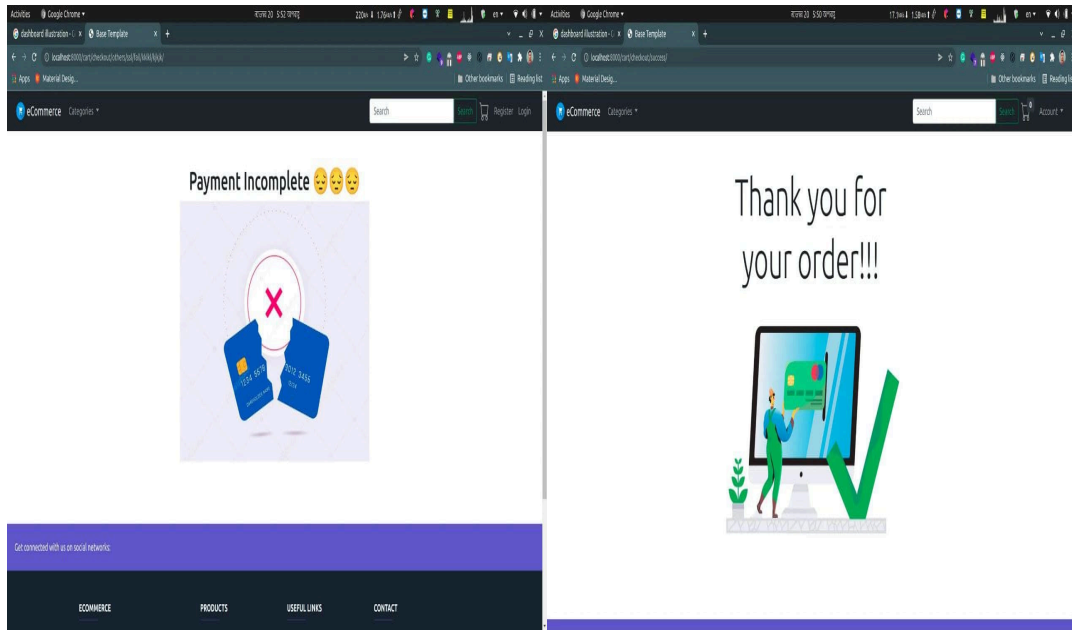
Activities Google Chrome ▾

dashboard illustration - × Base Template × +

localhost:8000/cart/checkout/others/ssl/fail/kkkk/kjkjk/

Apps Material Desig...

Other bookmarks Reading list

eCommerce Categories ▾

Search Search Register Login

Payment Incomplete 😔😔😔

1234 5678 9012 3456

Get connected with us on social networks:

ECOMMERCE PRODUCTS USEFUL LINKS CONTACT

Activities Google Chrome ▾

dashboard illustration - × Base Template × +

localhost:8000/cart/checkout/success/

Apps Material Desig...

Other bookmarks Reading list

eCommerce Categories ▾

Search Search 0 Account ▾

Thank you for your order!!!